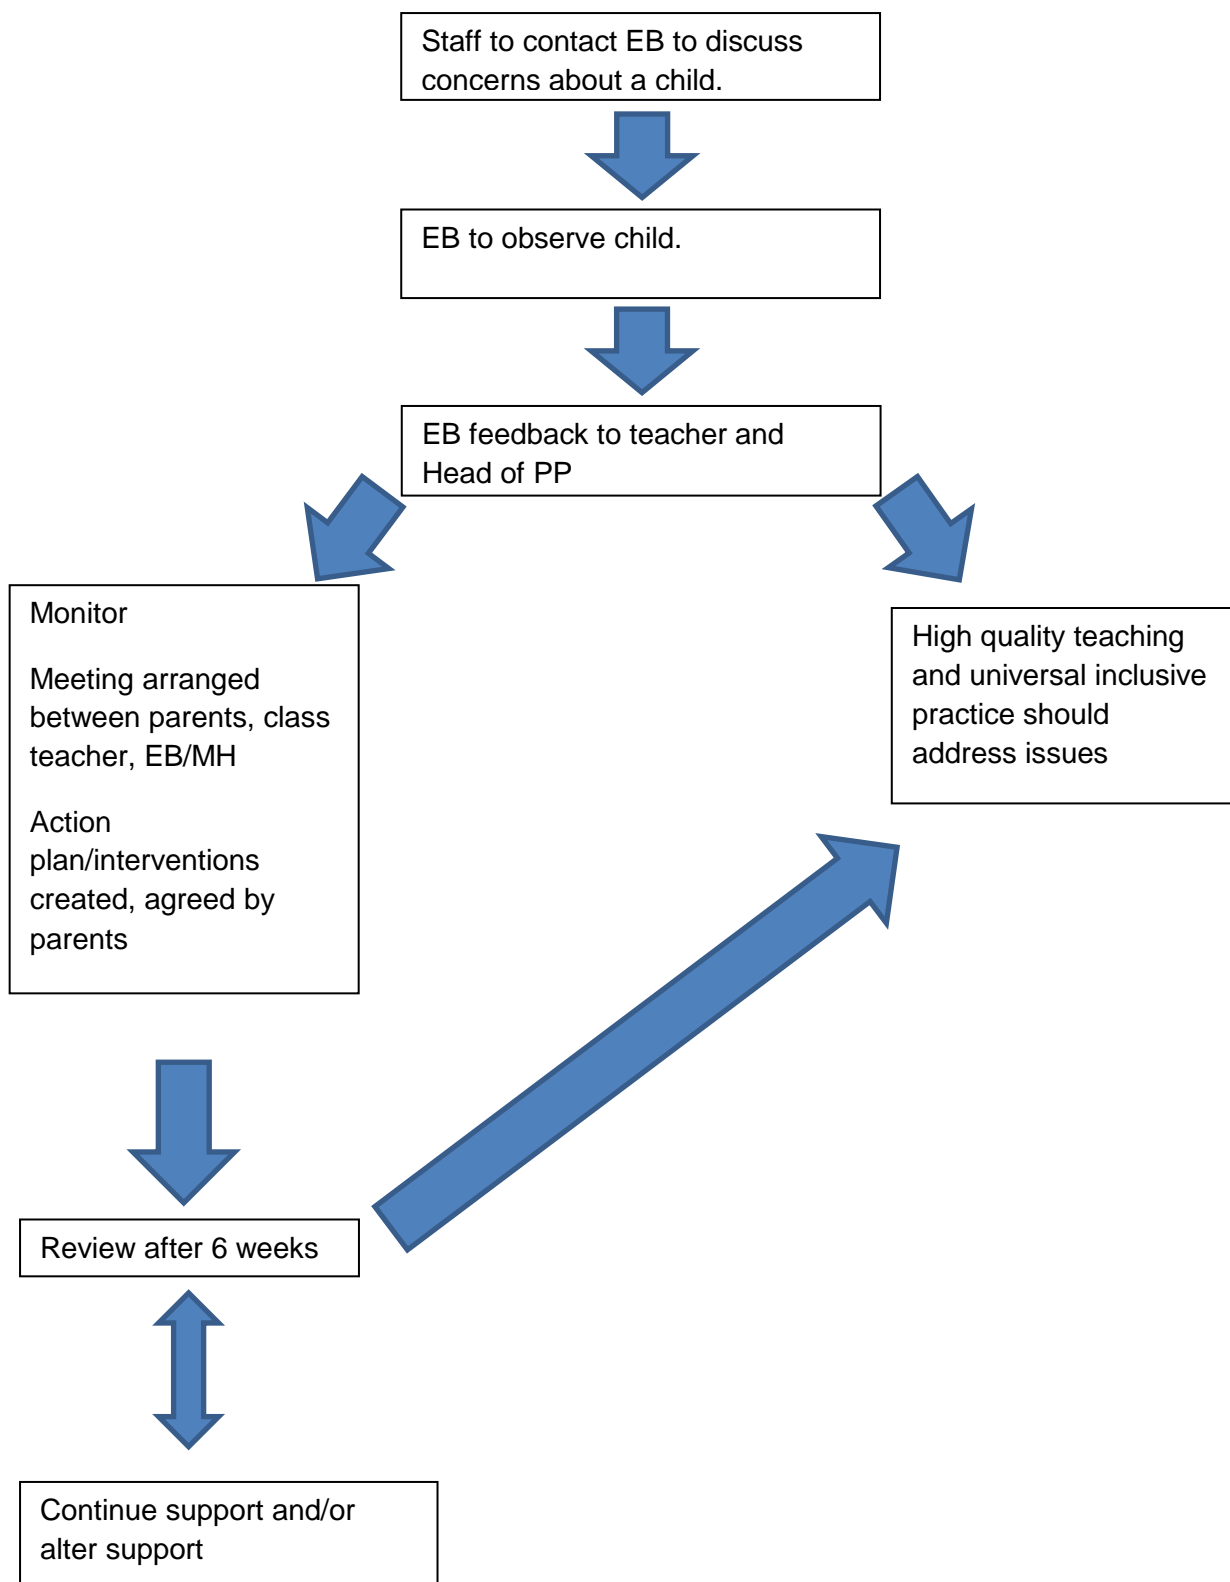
Staff to contact EB to discuss concerns about a child.

EB to observe child.

EB feedback to teacher and Head of PP

Monitor

Meeting arranged between parents, class teacher, EB/MH

Action plan/interventions created, agreed by parents

High quality teaching and universal inclusive practice should address issues

Review after 6 weeks

Continue support and/or alter support